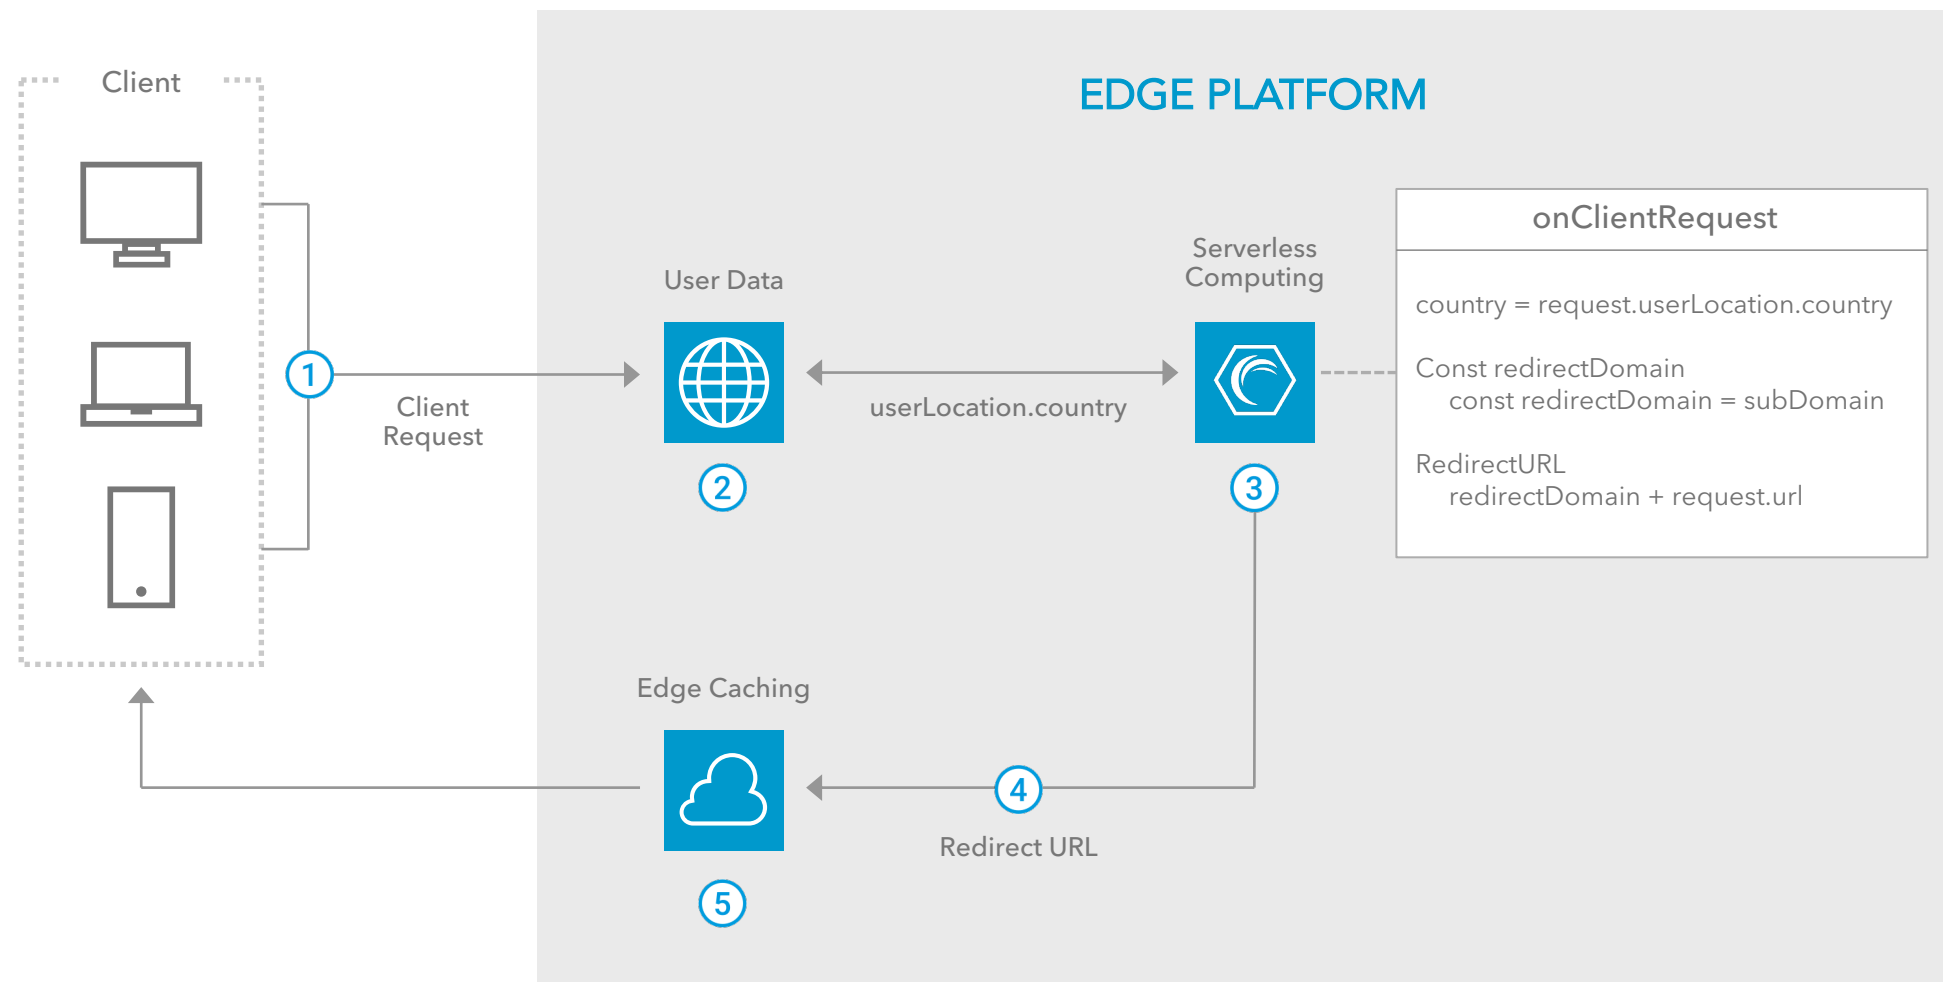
Client

EDGE PLATFORM

1

Client Request

User Data

2

userLocation.country

Serverless Computing

3

onClientRequest

country = request.userLocation.country

Const redirectDomain
const redirectDomain = subDomain

RedirectURL
redirectDomain + request.url

Edge Caching

4

Redirect URL

5